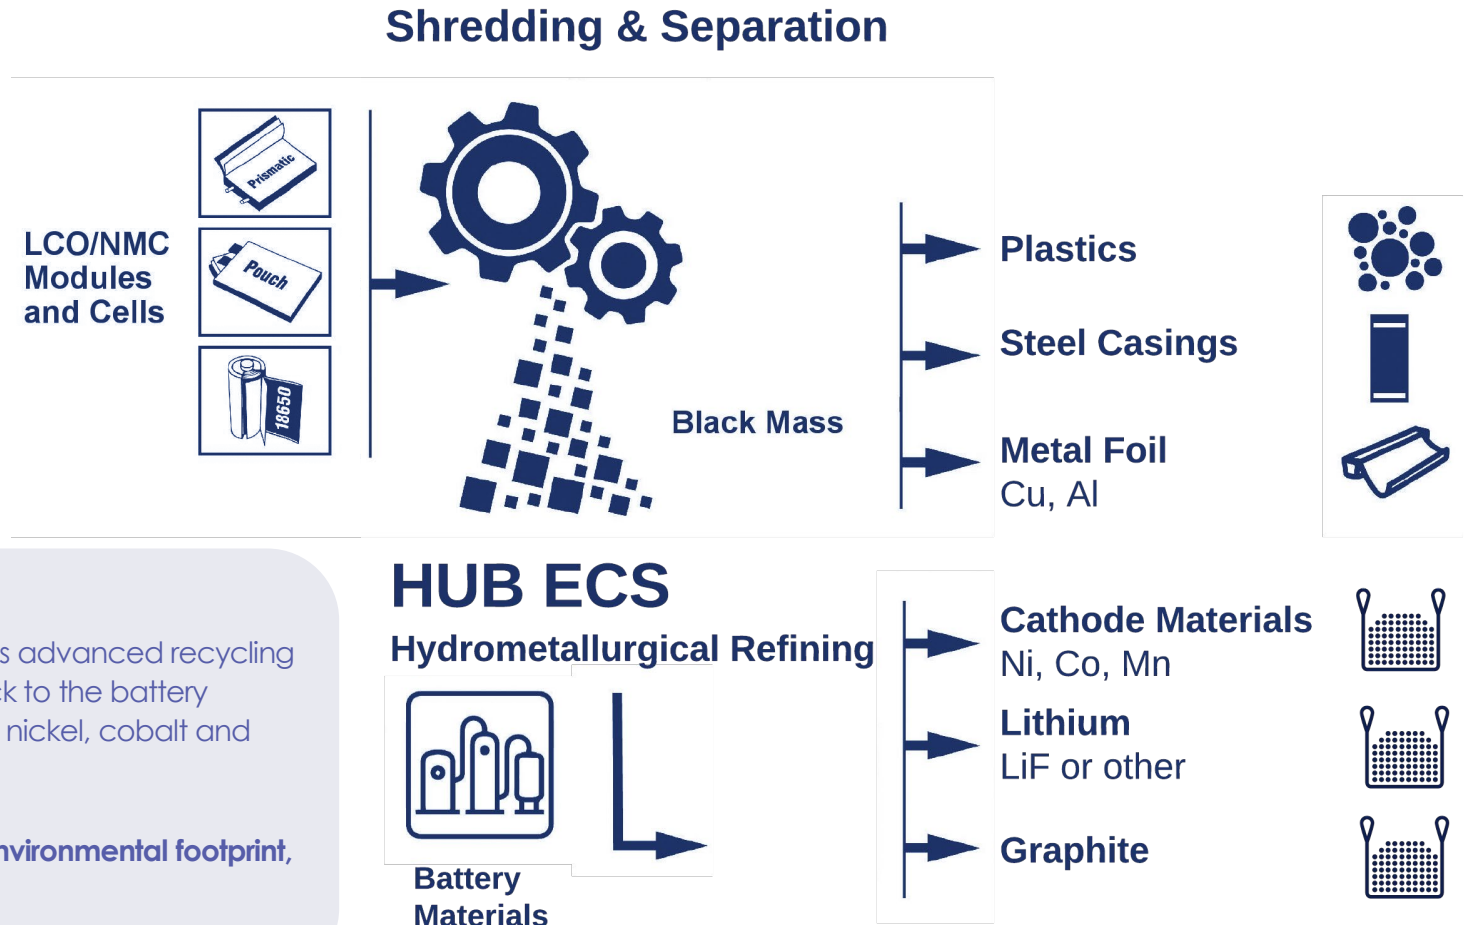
Shredding & Separation

LCO/NMC Modules and Cells

Prismatic

Pouch

18650

Black Mass

Plastics

Steel Casings

Metal Foil
Cu, Al

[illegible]s advanced recycling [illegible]k to the battery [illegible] nickel, cobalt and

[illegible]nvironmental footprint,

HUB ECS
Hydrometallurgical Refining

Battery Materials

Cathode Materials
Ni, Co, Mn

Lithium
LiF or other

Graphite